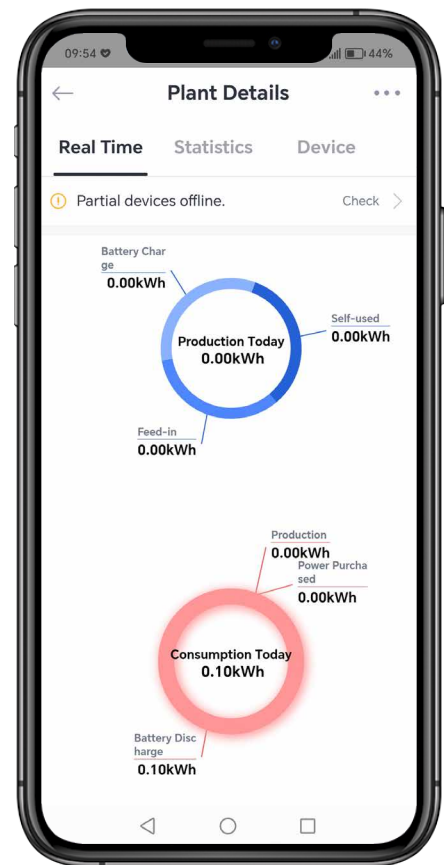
09:54 44%

Plant Details

Real Time Statistics Device

Partial devices offline. Check

Battery Charge
0.00kWh

Self-used
0.00kWh

Production Today
0.00kWh

Feed-in
0.00kWh

Production
0.00kWh

Power Purchased
0.00kWh

Consumption Today
0.10kWh

Battery Discharge
0.10kWh